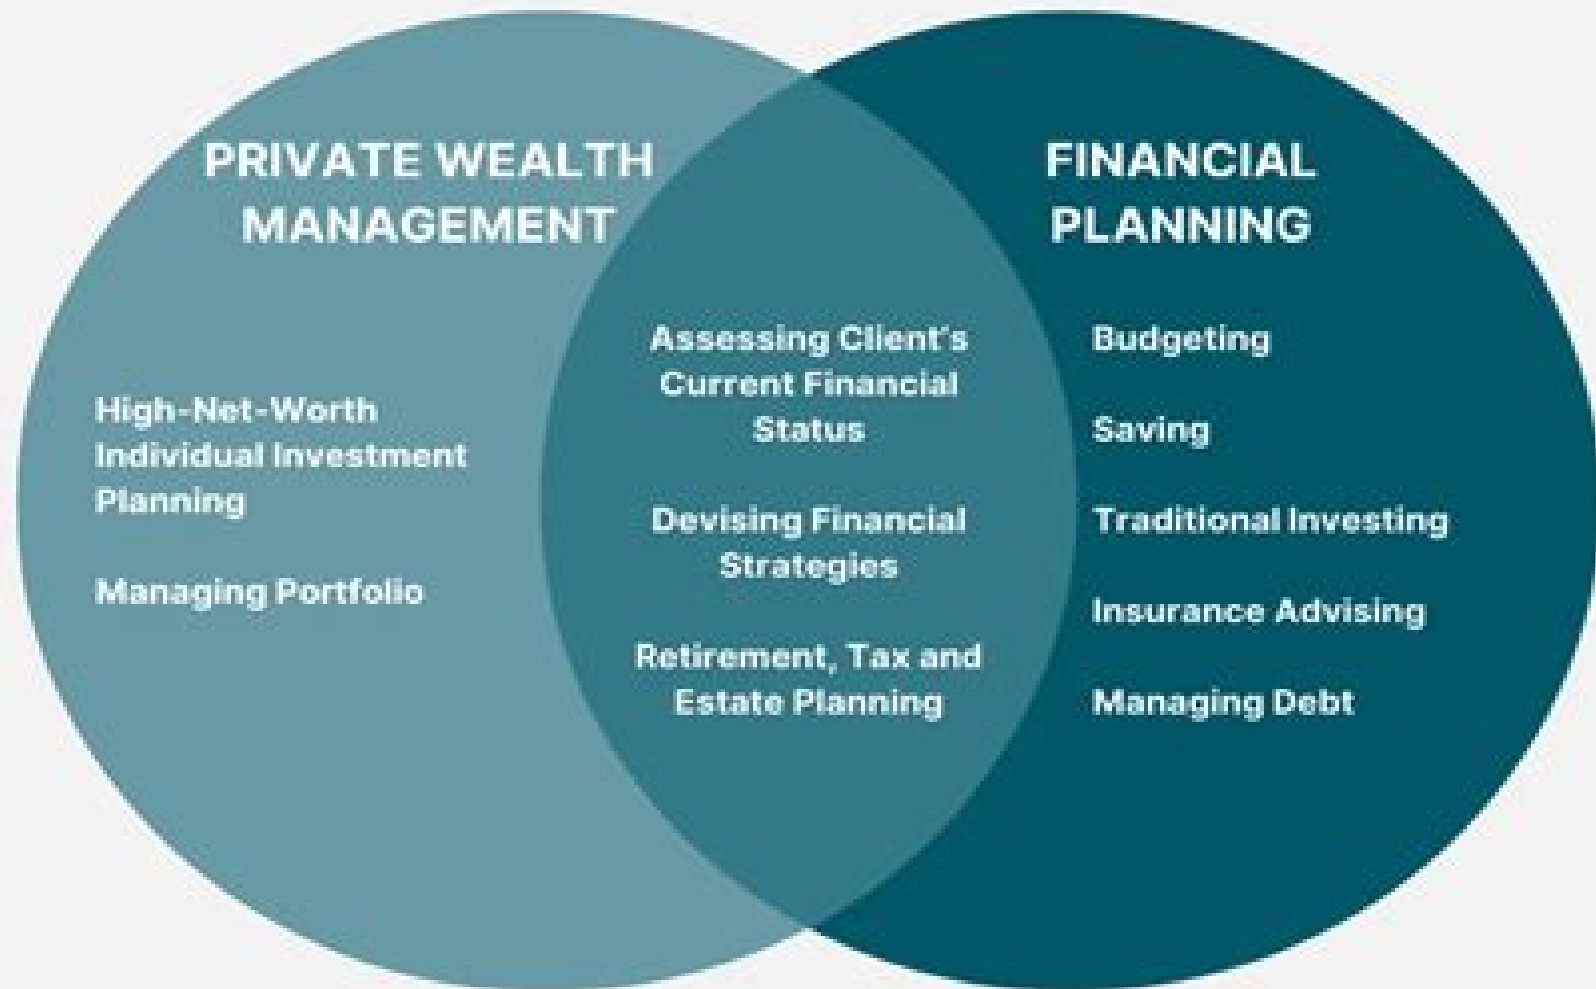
PRIVATE WEALTH MANAGEMENT

High-Net-Worth Individual Investment Planning

Managing Portfolio

Assessing Client's Current Financial Status

Devising Financial Strategies

Retirement, Tax and Estate Planning

FINANCIAL PLANNING

Budgeting

Saving

Traditional Investing

Insurance Advising

Managing Debt